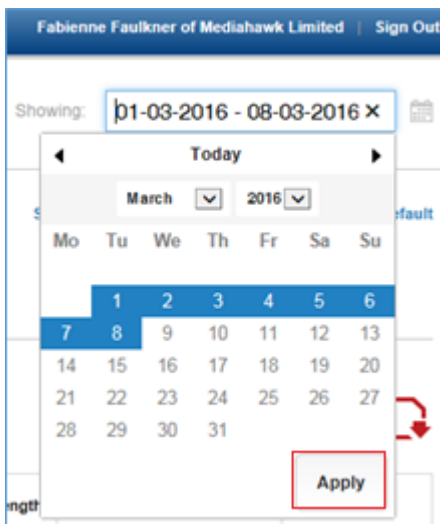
Fabienne Faulkner of Mediahawk Limited | Sign Out

Showing: 01-03-2016 - 08-03-2016 ×

◀ Today ▶

March 2016

| Mo | Tu | We | Th | Fr | Sa | Su |
|---|---|---|---|---|---|---|
| | 1 | 2 | 3 | 4 | 5 | 6 |
| 7 | 8 | 9 | 10 | 11 | 12 | 13 |
| 14 | 15 | 16 | 17 | 18 | 19 | 20 |
| 21 | 22 | 23 | 24 | 25 | 26 | 27 |
| 28 | 29 | 30 | 31 | | | |

Apply

S

efault

ength